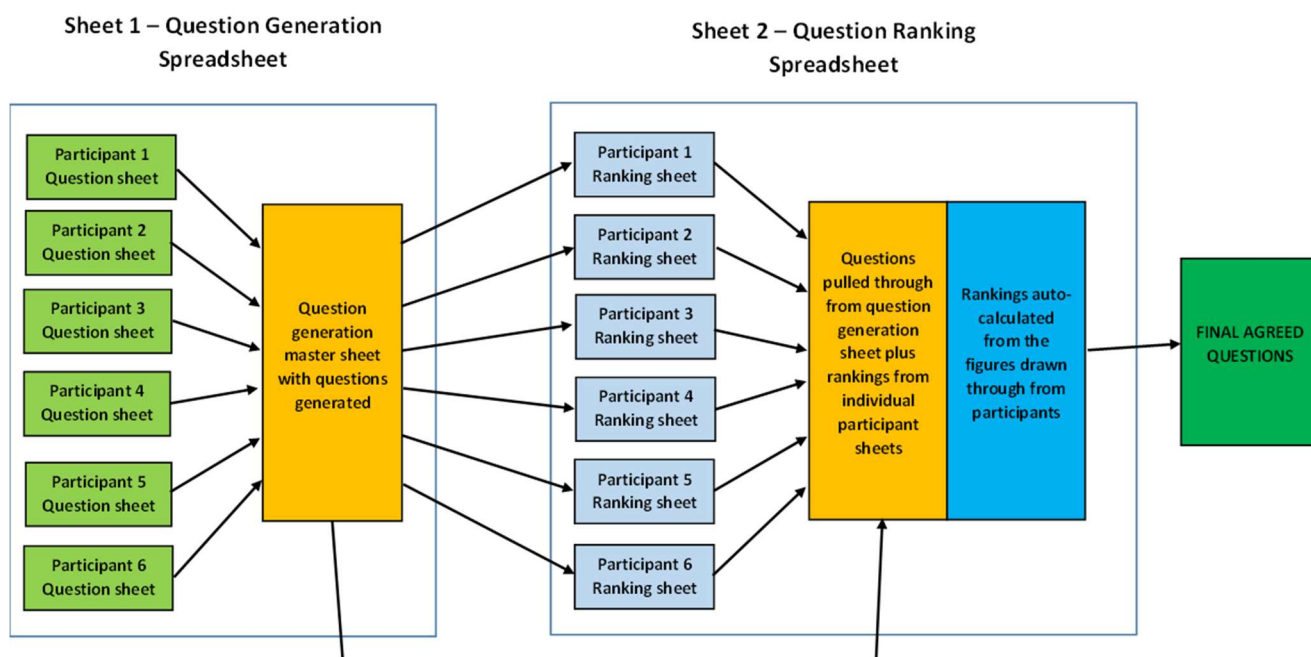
Sheet 1 – Question Generation Spreadsheet

Participant 1 Question sheet

Participant 2 Question sheet

Participant 3 Question sheet

Participant 4 Question sheet

Participant 5 Question sheet

Participant 6 Question sheet

Question generation master sheet with questions generated

Sheet 2 – Question Ranking Spreadsheet

Participant 1 Ranking sheet

Participant 2 Ranking sheet

Participant 3 Ranking sheet

Participant 4 Ranking sheet

Participant 5 Ranking sheet

Participant 6 Ranking sheet

Questions pulled through from question generation sheet plus rankings from individual participant sheets

Rankings auto-calculated from the figures drawn through from participants

FINAL AGREED QUESTIONS